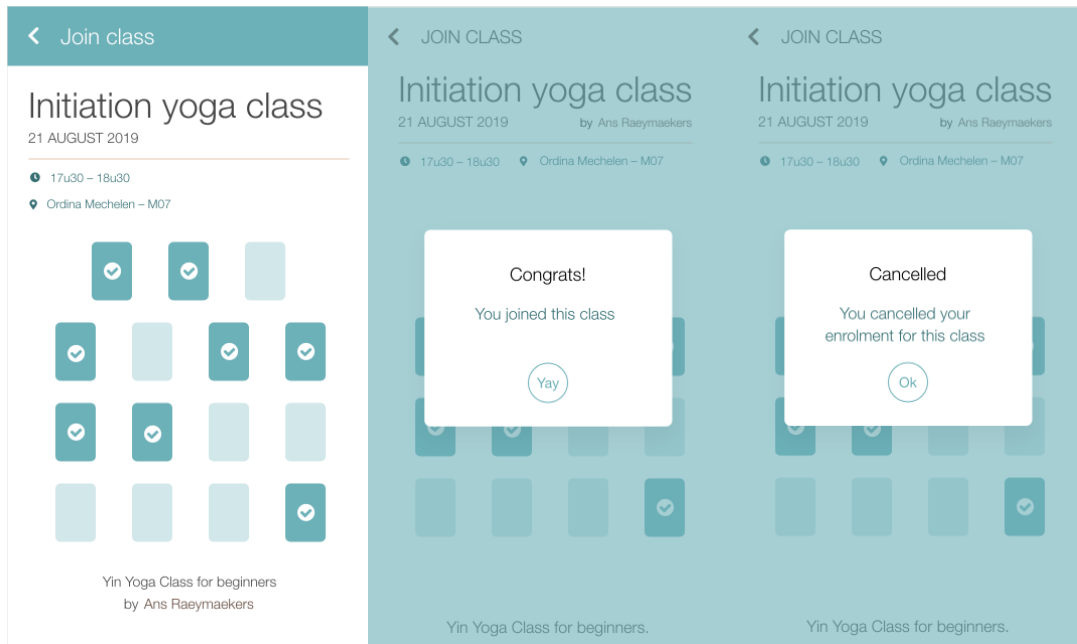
Join class

Initiation yoga class
21 AUGUST 2019

17u30 – 18u30

Ordina Mechelen – M07

Yin Yoga Class for beginners
by Ans Raeymaekers

JOIN CLASS

Initiation yoga class
21 AUGUST 2019 by Ans Raeymaekers

17u30 – 18u30 Ordina Mechelen – M07

Congrats!

You joined this class

Yay

Yin Yoga Class for beginners.

JOIN CLASS

Initiation yoga class
21 AUGUST 2019 by Ans Raeymaekers

17u30 – 18u30 Ordina Mechelen – M07

Cancelled

You cancelled your enrolment for this class

Ok

Yin Yoga Class for beginners.